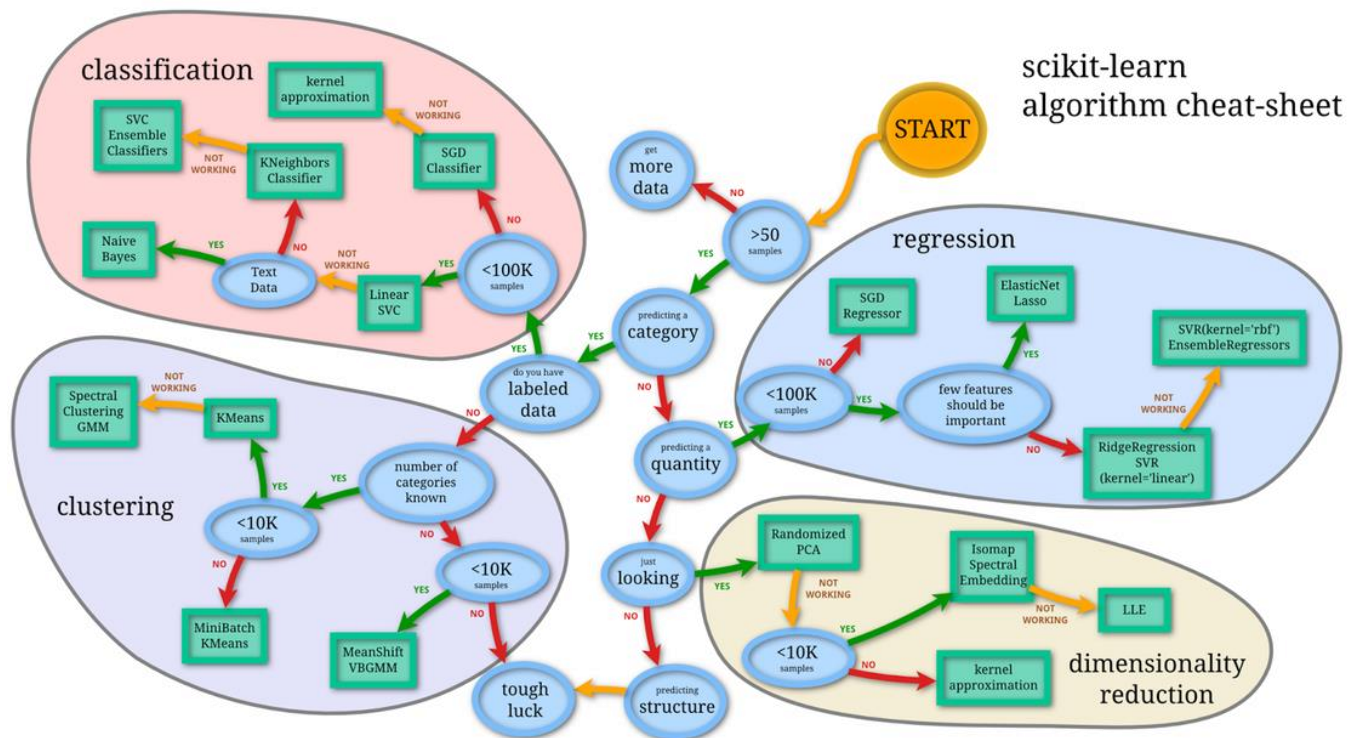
scikit-learn
algorithm cheat-sheet

START

>50 samples

NO

get more data

YES

predicting a category

YES

do you have labeled data

YES

<100K samples

YES

Linear SVC

NOT WORKING

Text Data

YES

Naive Bayes

NO

KNeighbors Classifier

NOT WORKING

SVC Ensemble Classifiers

NO

SGD Classifier

NOT WORKING

kernel approximation

classification

NO

number of categories known

YES

<10K samples

YES

KMeans

NOT WORKING

Spectral Clustering GMM

NO

MiniBatch KMeans

NO

<10K samples

YES

MeanShift VBGMM

NO

tough luck

clustering

NO

predicting a quantity

YES

<100K samples

NO

SGD Regressor

YES

few features should be important

YES

ElasticNet Lasso

NO

RidgeRegression SVR (kernel='linear')

NOT WORKING

SVR(kernel='rbf') EnsembleRegressors

regression

NO

just looking

YES

Randomized PCA

NOT WORKING

<10K samples

YES

Isomap Spectral Embedding

NOT WORKING

LLE

NO

kernel approximation

dimensionality reduction

NO

predicting structure